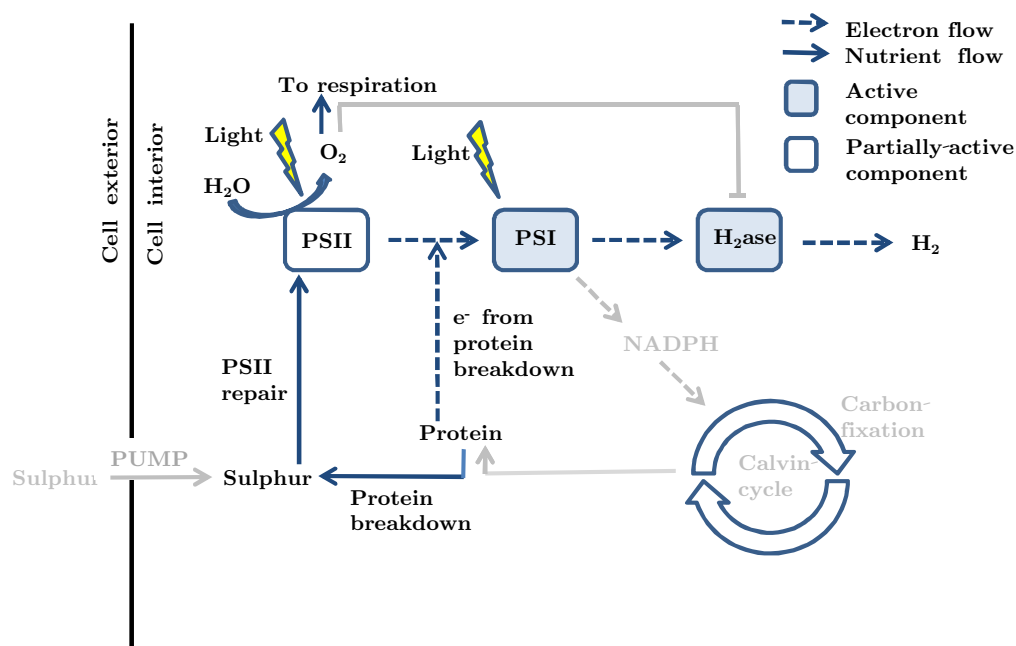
Electron flow
Nutrient flow
Active component
Partially-active component

Cell exterior
Cell interior

To respiration
Light
$O_2$
$H_2O$
Light
PSII
PSI
$H_2$ase
$H_2$

e⁻ from protein breakdown
NADPH
PSII repair
Protein
Carbon-fixation
Calvin-cycle
Sulphur
PUMP
Sulphur
Protein breakdown